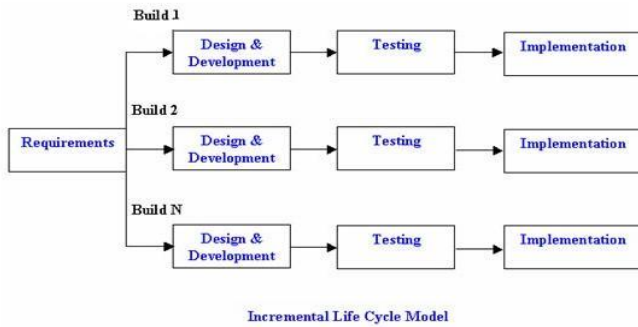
Build 1

Design & Development

Testing

Implementation

Requirements

Build 2

Design & Development

Testing

Implementation

Build N

Design & Development

Testing

Implementation

Incremental Life Cycle Model